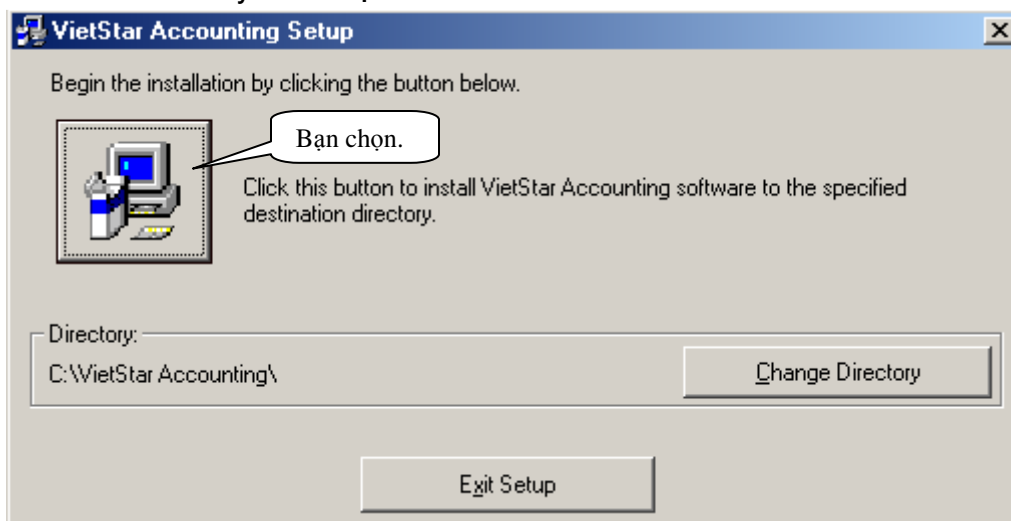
VietStar Accounting Setup

Begin the installation by clicking the button below.

Bạn chọn.

Click this button to install VietStar Accounting software to the specified destination directory.

Directory:

C:\VietStar Accounting\

Change Directory

Exit Setup